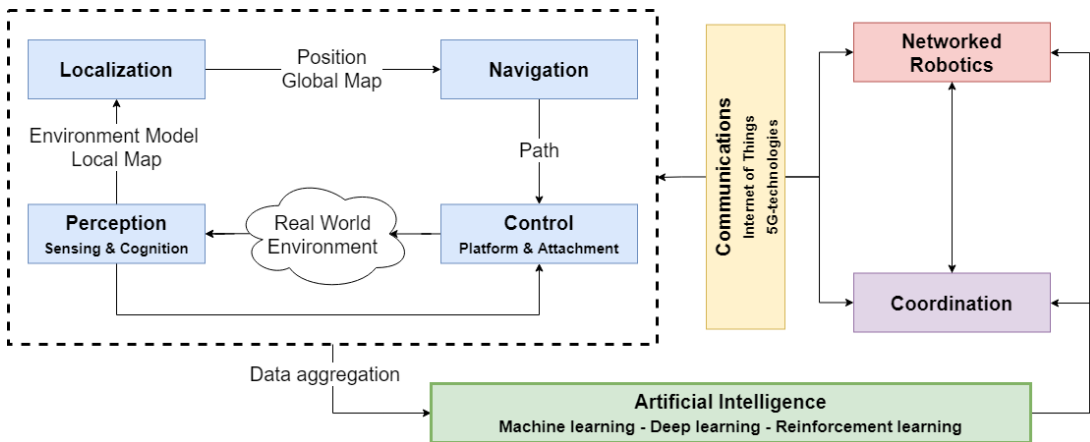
Localization

Position
Global Map

Navigation

Environment Model
Local Map

Path

Perception
Sensing & Cognition

Real World
Environment

Control
Platform & Attachment

Communications
Internet of Things
5G-technologies

Networked
Robotics

Coordination

Data aggregation

Artificial Intelligence
Machine learning - Deep learning - Reinforcement learning